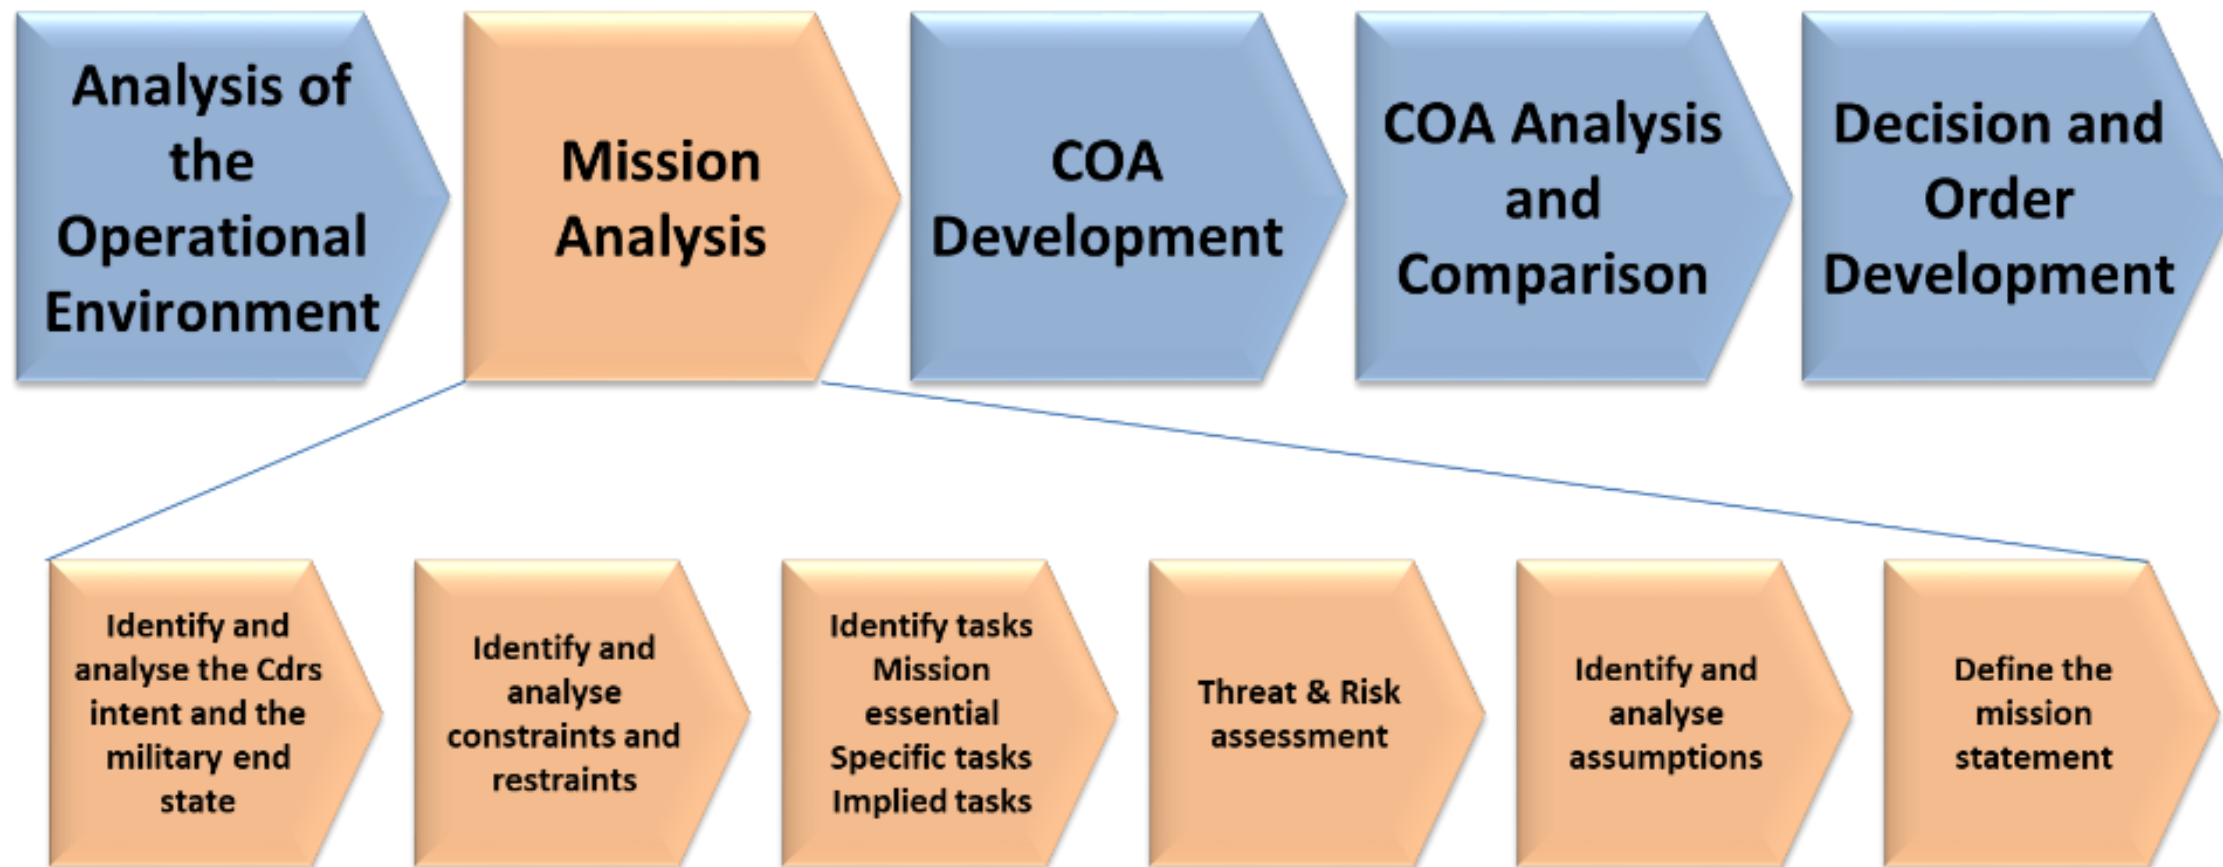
Analysis of the Operational Environment

Mission Analysis

COA Development

COA Analysis and Comparison

Decision and Order Development

Identify and analyse the Cdrs intent and the military end state

Identify and analyse constraints and restraints

Identify tasks Mission essential Specific tasks Implied tasks

Threat & Risk assessment

Identify and analyse assumptions

Define the mission statement